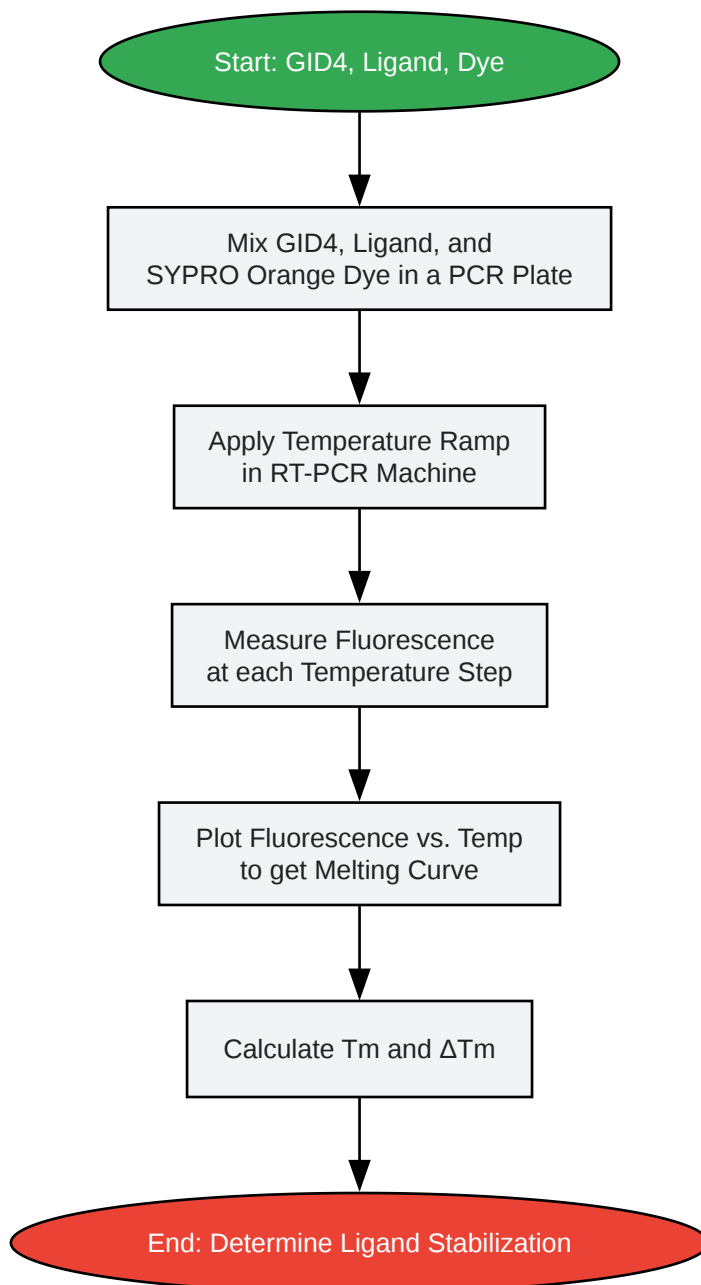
Start: GID4, Ligand, Dye

Mix GID4, Ligand, and SYPRO Orange Dye in a PCR Plate

Apply Temperature Ramp in RT-PCR Machine

Measure Fluorescence at each Temperature Step

Plot Fluorescence vs. Temp to get Melting Curve

Calculate Tm and ΔTm

End: Determine Ligand Stabilization